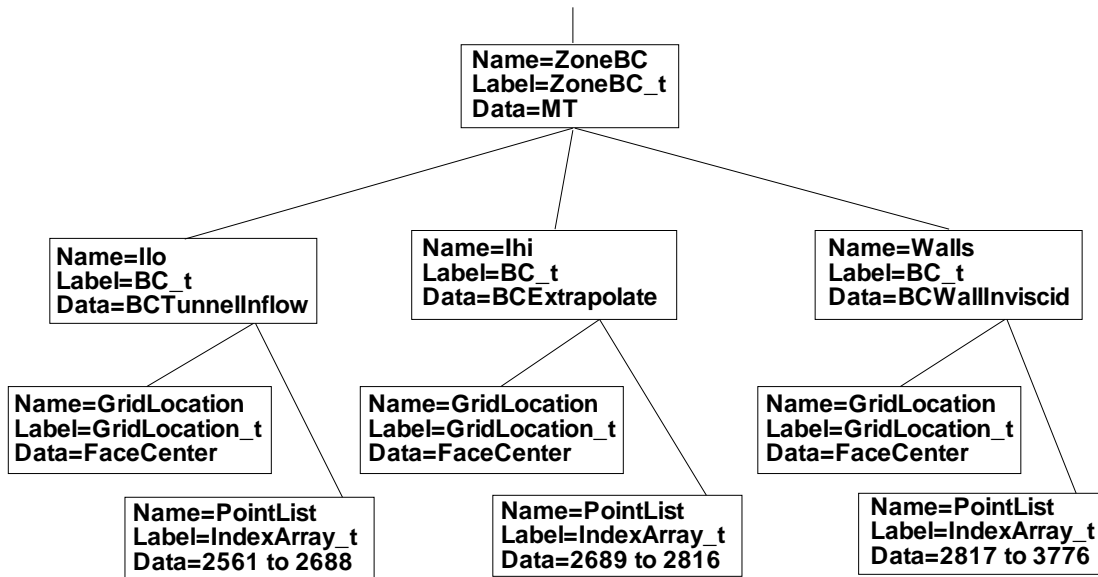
Name=ZoneBC
Label=ZoneBC_t
Data=MT

Name=Ilo
Label=BC_t
Data=BCTunnelInflow

Name=GridLocation
Label=GridLocation_t
Data=FaceCenter

Name=PointList
Label=IndexArray_t
Data=2561 to 2688

Name=Ihi
Label=BC_t
Data=BCExtrapolate

Name=GridLocation
Label=GridLocation_t
Data=FaceCenter

Name=PointList
Label=IndexArray_t
Data=2689 to 2816

Name=Walls
Label=BC_t
Data=BCWallInviscid

Name=GridLocation
Label=GridLocation_t
Data=FaceCenter

Name=PointList
Label=IndexArray_t
Data=2817 to 3776